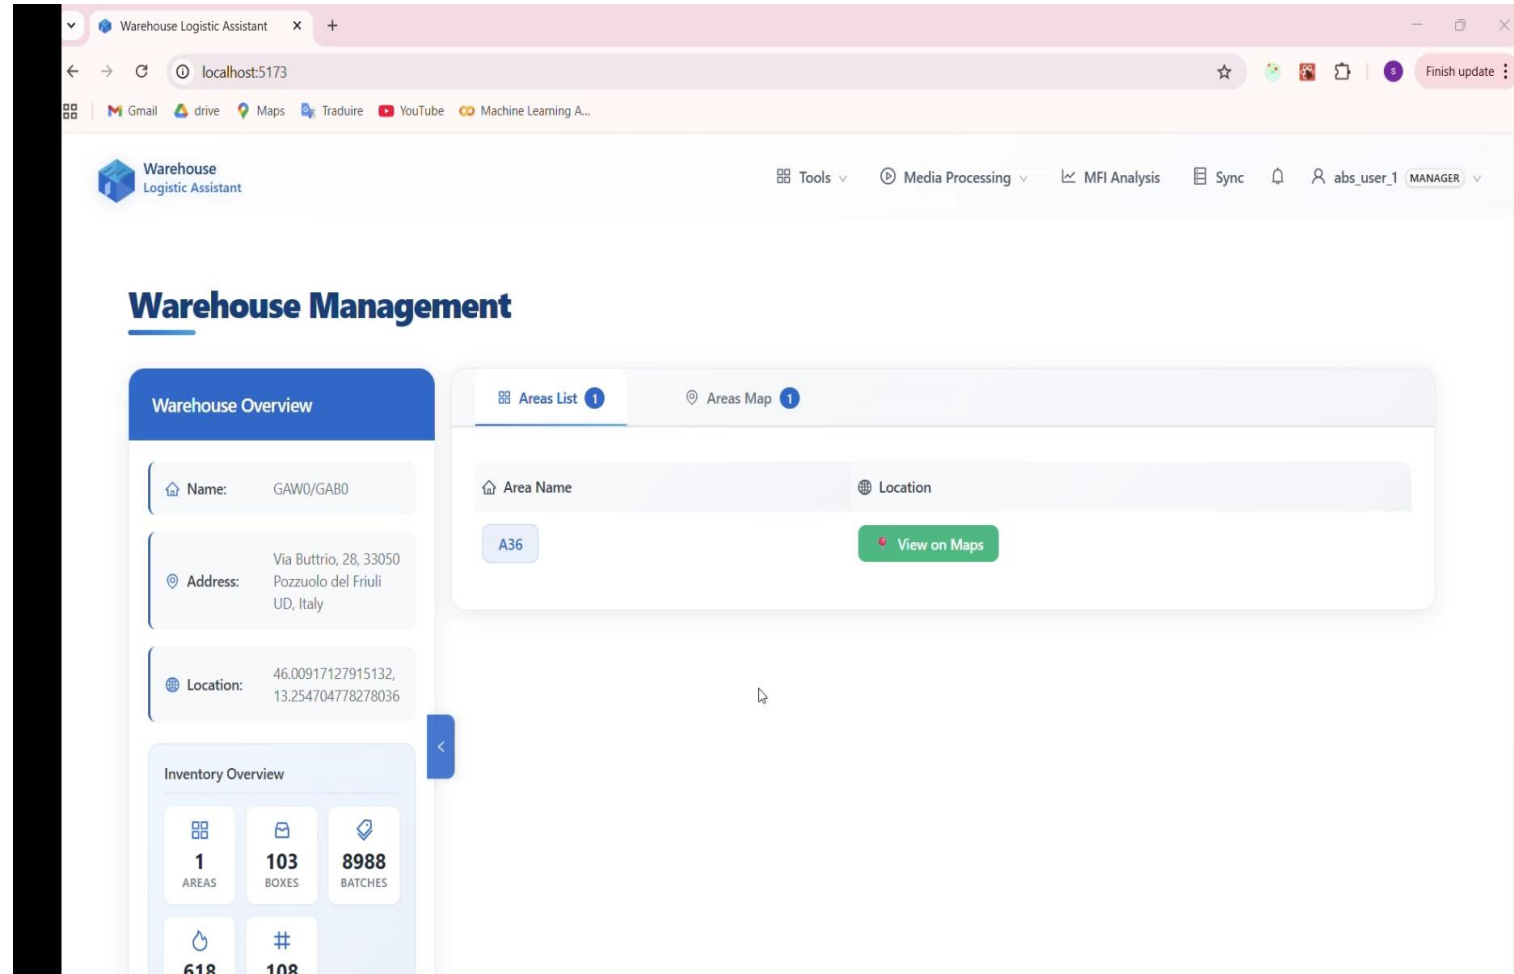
Warehouse Logistic Assistant ×
+

localhost:5173

Finish update

Gmail drive Maps Traduire YouTube Machine Learning A...

Warehouse
Logistic Assistant

Tools Media Processing MFI Analysis Sync abs_user_1 MANAGER

Warehouse Management

Warehouse Overview

Name: GAW0/GAB0

Address: Via Buttrio, 28, 33050 Pozzuolo del Friuli UD, Italy

Location: 46.00917127915132, 13.254704778278036

Inventory Overview

1 AREAS

103 BOXES

8988 BATCHES

618

108

Areas List 1

Areas Map 1

| Area Name | Location |
|---|---|
| A36 | View on Maps |